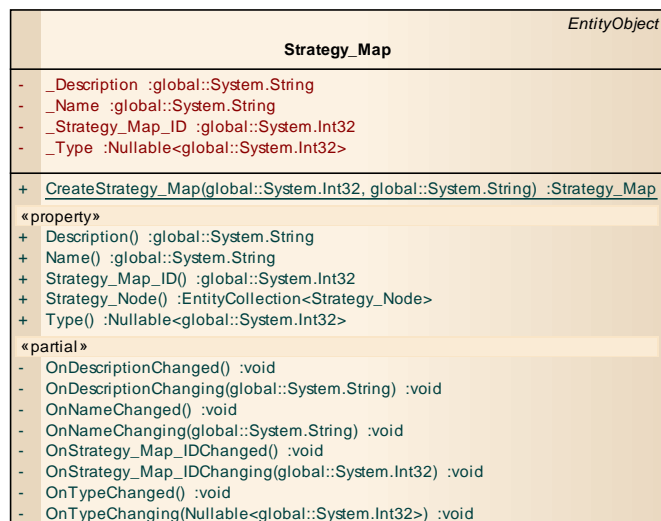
EntityObject

Strategy_Map

- _Description :global::System.String
- _Name :global::System.String
- _Strategy_Map_ID :global::System.Int32
- _Type :Nullable<global::System.Int32>

+ CreateStrategy_Map(global::System.Int32, global::System.String) :Strategy_Map

«property»
+ Description() :global::System.String
+ Name() :global::System.String
+ Strategy_Map_ID() :global::System.Int32
+ Strategy_Node() :EntityCollection<Strategy_Node>
+ Type() :Nullable<global::System.Int32>

«partial»
- OnDescriptionChanged() :void
- OnDescriptionChanging(global::System.String) :void
- OnNameChanged() :void
- OnNameChanging(global::System.String) :void
- OnStrategy_Map_IDChanged() :void
- OnStrategy_Map_IDChanging(global::System.Int32) :void
- OnTypeChanged() :void
- OnTypeChanging(Nullable<global::System.Int32>) :void